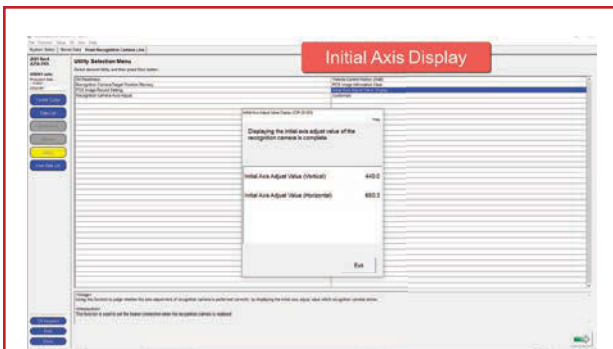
Initial Axis Display

Utility Selection Menu

Displaying the initial axis adjust value of the recognition camera is complete.

Initial Axis Adjust Value (Vertical) 440.0

Initial Axis Adjust Value (Horizontal) 650.0

Exit